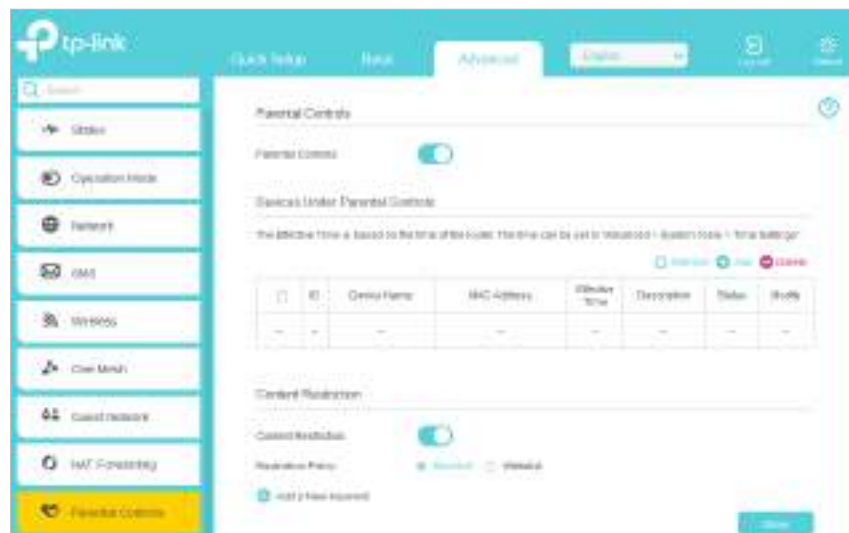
tp-link

Quick Setup

Basic

Advanced

English

Log out

Reboot

Search

Status

Operation Mode

Network

SMS

Wireless

OneMesh

Guest Network

NAT Forwarding

Parental Controls

Parental Controls

Parental Controls

Devices Under Parental Controls

The Effective Time is based on the time of the router. The time can be set in "Advanced > System Tools > Time Settings".

Refresh Add Delete

|  | ID | Device Name | MAC Address | Effective Time | Description | Status | Modify |
|---|---|---|---|---|---|---|---|
| -- | -- | -- | -- | -- | -- | -- | -- |

Content Restriction

Content Restriction

Restriction Policy

Blacklist

Whitelist

Add a New Keyword

Save